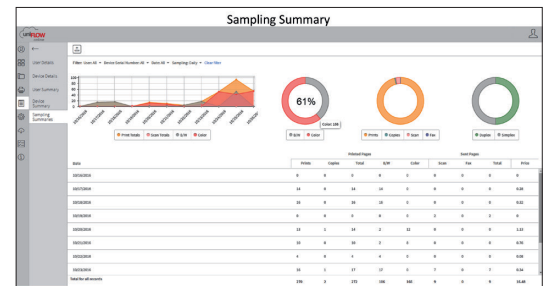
Sampling Summary

uniFLOW

User Details

Device Details

User Summary

Device Summary

Sampling Summaries

Filter: Users All • Device Serial Number All • Color All • Sampling Daily • Clear filter

61%

Color: 106

Print Totals | Scan Totals | B/W | Color

B/W | Color

Prints | Copies | Scan | Fax

Duplex | Simplex

| Date | Prints | Copies | Total | B/W | Color | Scan | Fax | Total | Price |
|---|---|---|---|---|---|---|---|---|---|
| | | | Printed Pages | | | | Sent Pages | | |
| 10/16/2016 | 0 | 0 | 0 | 0 | 0 | 0 | 0 | 0 | 0 |
| 10/17/2016 | 14 | 0 | 14 | 14 | 0 | 0 | 0 | 0 | 4.38 |
| 10/18/2016 | 20 | 0 | 20 | 20 | 0 | 0 | 0 | 0 | 0.32 |
| 10/19/2016 | 0 | 0 | 0 | 0 | 0 | 2 | 0 | 2 | 0 |
| 10/20/2016 | 13 | 1 | 14 | 2 | 12 | 0 | 0 | 0 | 1.32 |
| 10/21/2016 | 33 | 0 | 33 | 2 | 0 | 0 | 0 | 0 | 0.70 |
| 10/22/2016 | 4 | 0 | 4 | 4 | 0 | 0 | 0 | 0 | 0.00 |
| 10/23/2016 | 16 | 1 | 17 | 12 | 5 | 7 | 0 | 7 | 0.34 |
| Total for all accounts | 236 | 3 | 272 | 106 | 166 | 9 | 0 | 9 | 16.48 |